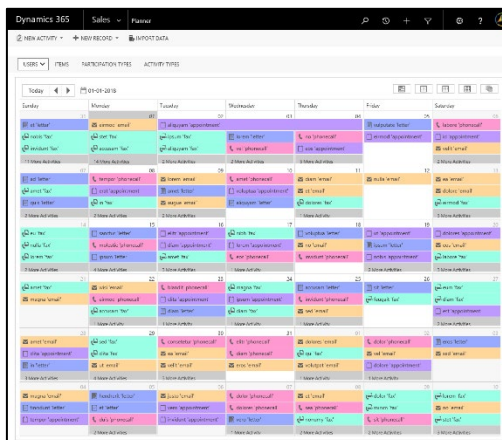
Dynamics 365 Sales Planner

NEW ACTIVITY + NEW RECORD IMPORT DATA

USERS ITEMS PARTICIPATION TYPES ACTIVITY TYPES

Today 01-01-2018

| Sunday | Monday | Tuesday | Wednesday | Thursday | Friday | Saturday |
|---|---|---|---|---|---|---|
| 31 sit 'letter' mollis 'fax' tincidunt 'fax' 1 More Activities | 01 aenean 'email' diet 'fax' accusam 'fax' 1 More Activities | 02 aliquyam 'appointment' aliquyam 'fax' duis 'fax' | 03 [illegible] lorem 'letter' est 'phonecall' | 04 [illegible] 'phonecall' erat 'appointment' | 05 voluptua 'letter' eirmod 'appointment' | 06 labore 'phonecall' est 'appointment' velit 'email' 1 More Activities |
| 07 ad 'letter' amet 'fax' quis 'letter' 3 More Activities | 08 tempor 'phonecall' erat 'appointment' et 'fax' | 09 lorem 'email' ipsum 'fax' magna 'email' 2 More Activities | 10 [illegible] 'email' voluptua 'appointment' aliquyam 'letter' | 11 diam 'email' et 'email' dolores 'fax' | 12 nulla 'email' | 13 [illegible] 'email' dolore 'email' sit 'email' 3 More Activities |
| 14 eu 'fax' nulla 'fax' lorem 'fax' 7 More Activities | 15 nonumy 'letter' molestie 'phonecall' ipsum 'letter' 3 More Activities | 16 elitr 'appointment' diam 'appointment' diam 'email' 7 More Activities | 17 sanct 'fax' no 'letter' ipsum 'letter' 3 More Activities | 18 voluptua 'letter' no 'email' invidunt 'phonecall' 2 More Activities | 19 ut 'appointment' lorem 'letter' tellus 'appointment' 2 More Activities | 20 et 'appointment' sea 'email' duis 'fax' labore 'fax' |
| 21 amet 'fax' magna 'email' | 22 velit 'email' tempor 'phonecall' accusam 'fax' | 23 lorem 'phonecall' clita 'appointment' clita 'letter' 1 More Activities | 24 magna 'fax' ipsum 'appointment' diam 'fax' 1 More Activities | 25 accusam 'letter' invidunt 'phonecall' sed 'email' | 26 sit 'letter' eos 'letter' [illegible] 'fax' | 27 eum 'fax' accusam 'fax' est 'appointment' 2 More Activities |
| 28 amet 'email' clita 'appointment' invidunt 'letter' 3 More Activities | 29 sed 'fax' sit 'letter' ut 'email' 1 More Activities | 30 consetetur 'phonecall' dolor 'appointment' velit 'email' 1 More Activities | 31 elitr 'phonecall' sanctus 'phonecall' eos 'email' | 01 dolores 'email' sed 'letter' volutpat 'email' 1 More Activities | 02 dolor 'appointment' dolore 'email' dolores 'appointment' 1 More Activities | 03 eos 'letter' sit 'email' sed 'email' 2 More Activities |
| 04 magna 'email' invidunt 'letter' tempor 'appointment' | 05 hendrerit 'fax' et 'letter' duis 'phonecall' 2 More Activities | 06 justo 'email' sea 'phonecall' erat 'email' 2 More Activities | 07 dolor 'phonecall' ut 'appointment' eos 'letter' 2 More Activities | 08 ut 'email' at 'phonecall' consetetur 'fax' | 09 dolor 'fax' sea 'email' nonumy 'fax' 2 More Activities | 10 lorem 'fax' no 'email' sit 'email' 2 More Activities |